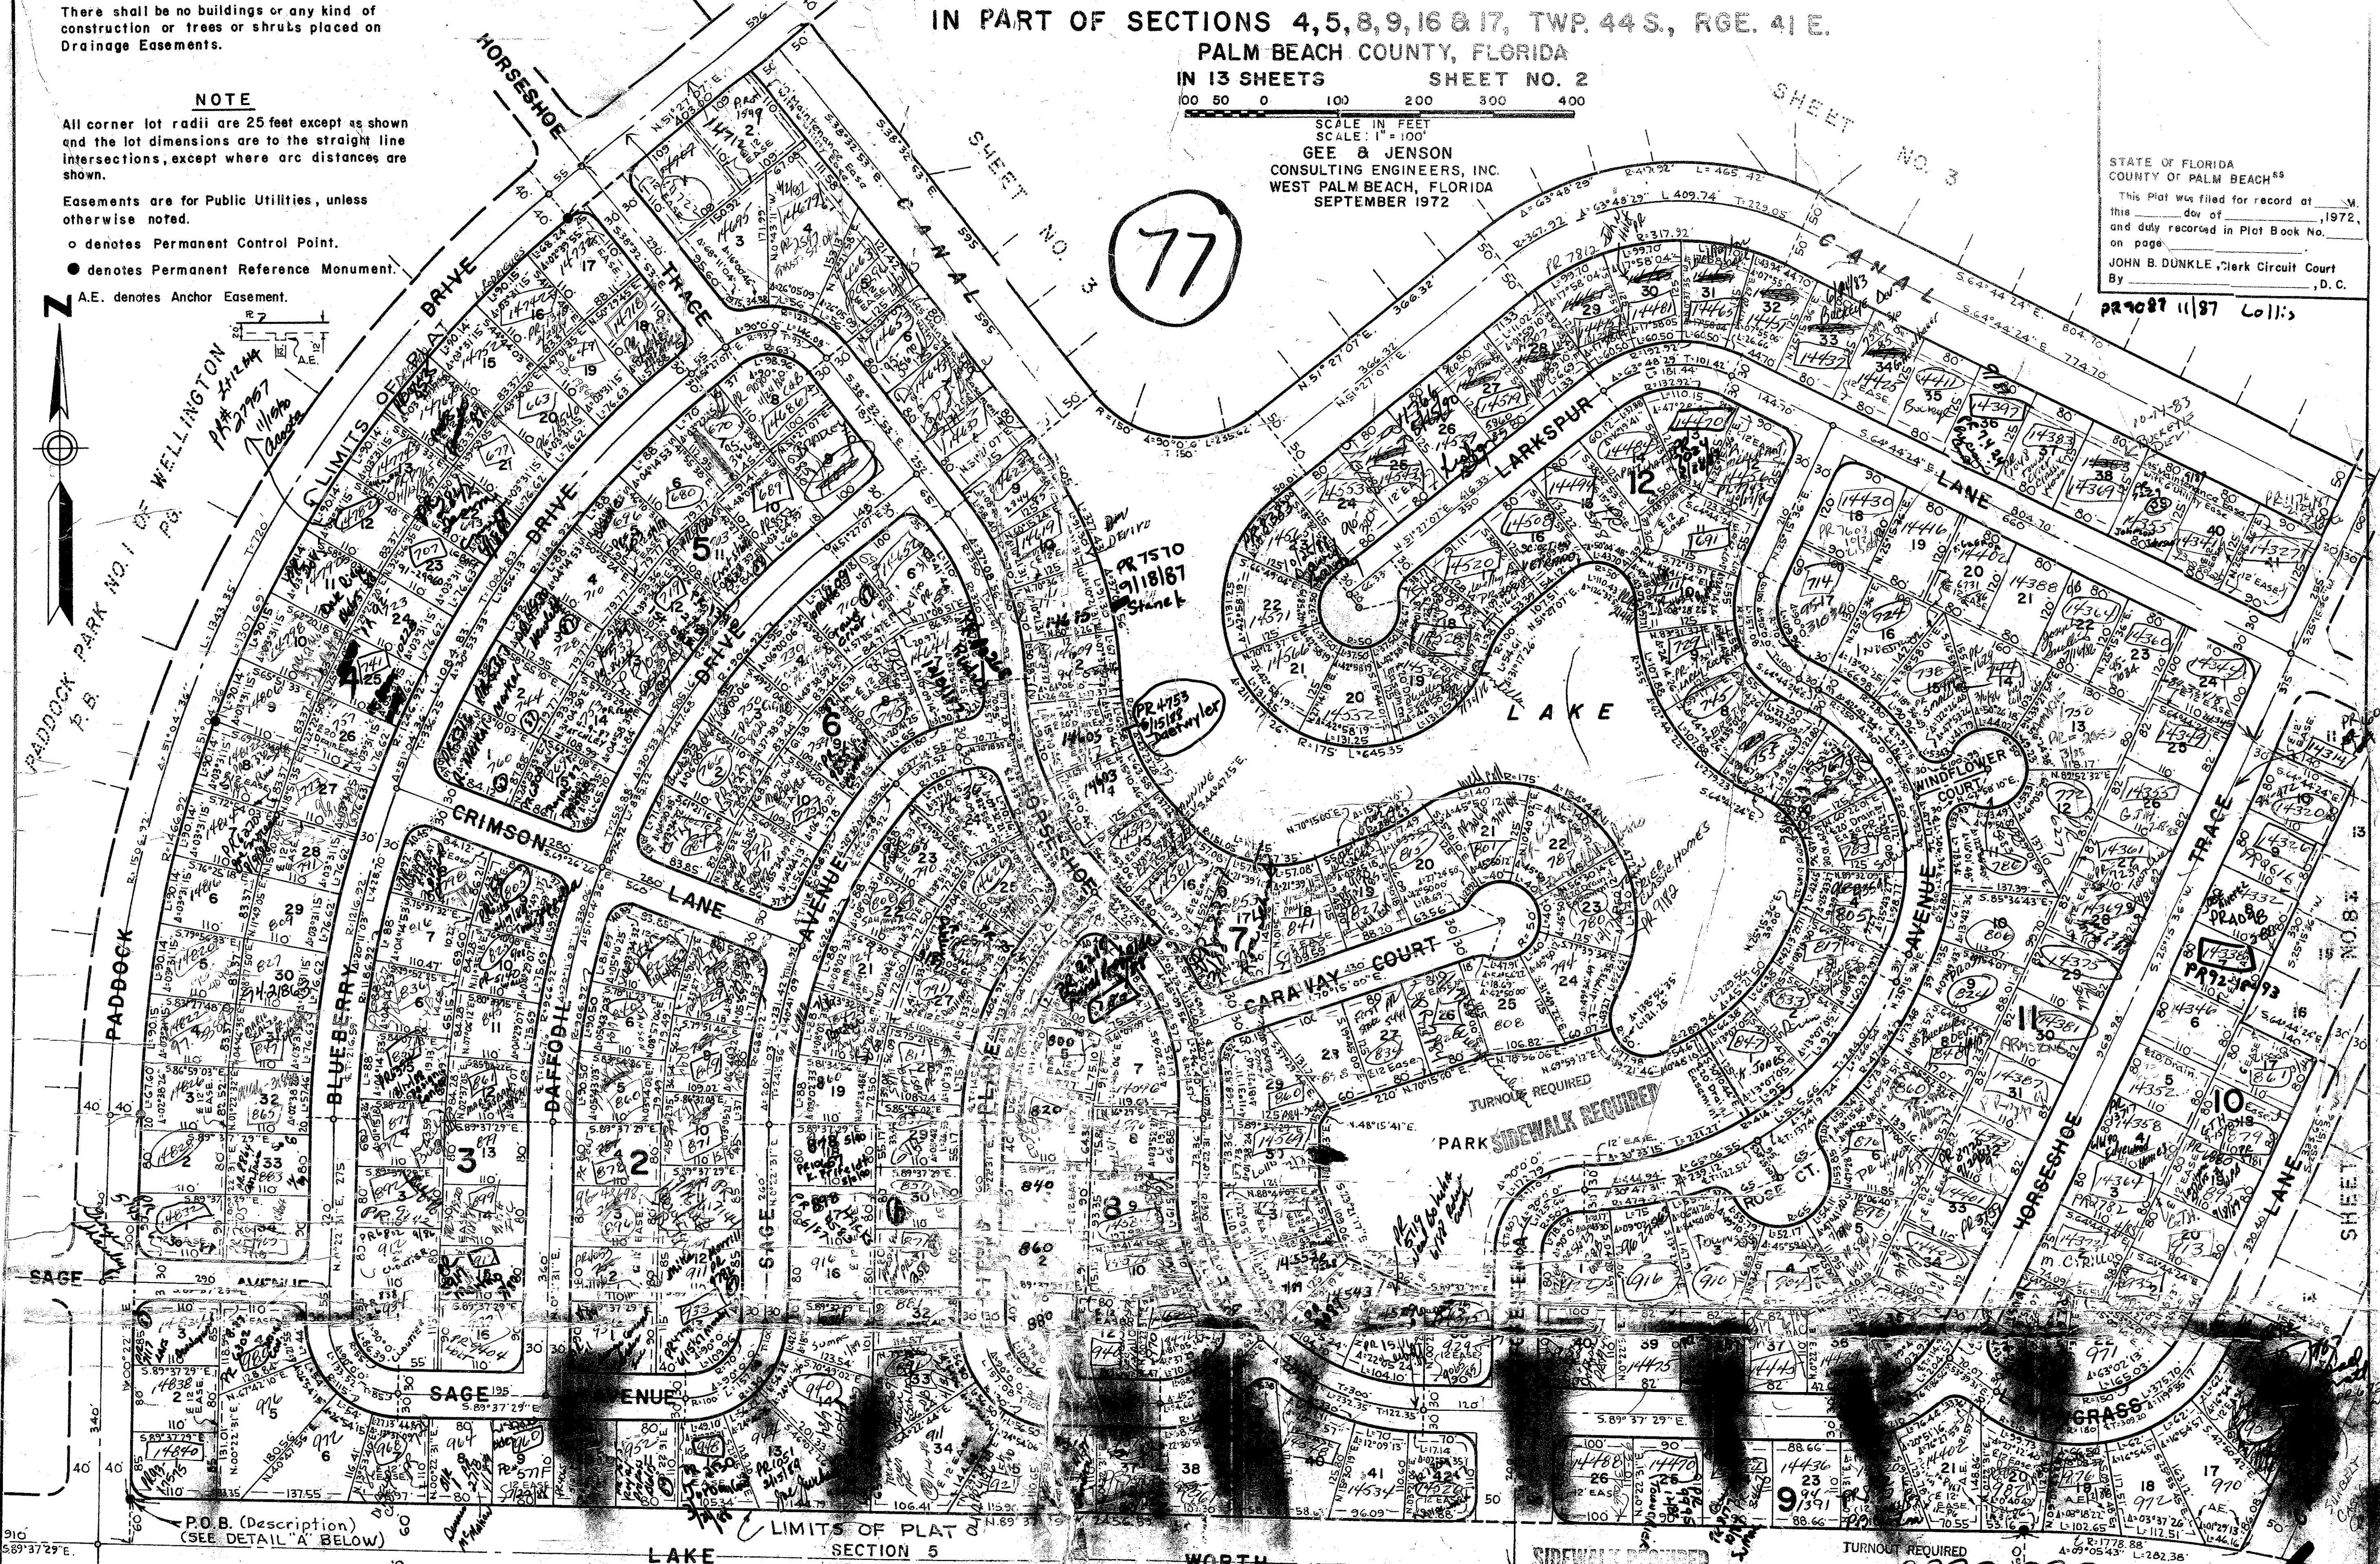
There shall be no buildings or any kind of construction or trees or shrubs placed on Drainage Easements.

NOTE
All corner lot radii are 25 feet except as shown and the lot dimensions are to the straight line intersections, except where arc distances are shown.

Easements are for Public Utilities, unless otherwise noted.

o denotes Permanent Control Point.

● denotes Permanent Reference Monument.

A.E. denotes Anchor Easement.

IN PART OF SECTIONS 4,5,8,9,16 & 17, TWP. 44 S., RGE. 41 E.
PALM BEACH COUNTY, FLORIDA
IN 13 SHEETS SHEET NO. 2

100 50 0 100 200 300 400
SCALE IN FEET
SCALE: 1" = 100'
GEE & JENSON
CONSULTING ENGINEERS, INC.
WEST PALM BEACH, FLORIDA
SEPTEMBER 1972

STATE OF FLORIDA
COUNTY OF PALM BEACH
This Plat was filed for record at ___M. this ___ day of ___, 1972, and duly recorded in Plat Book No. ___ on page ___
JOHN B. DUNKLE, Clerk Circuit Court
By ___, D.C.

77

SHEET NO. 3

PADDOCK PARK NO. 1 OF WELLINGTON P.B.

HORSESHOE DRIVE TRACE CANAL LIMITS OF PLAT DRIVE

CRIMSON LANE BLUEBERRY DAFFODIL SAGE AVENUE DRIVE HORSESHOE

LARKSPUR LANE LAKE WINDFLOWER COURT AVENUE TRACE

CARAVAY COURT PARK SIDEWALK REQUIRED TURNOUT REQUIRED ROSE CT. HORSESHOE LANE

SAGE AVENUE GRASS SHEET NO. 8

PADDOCK

P.O.B. (Description) (SEE DETAIL "A" BELOW)
LIMITS OF PLAT SECTION 5
LAKE WORTH
SIDEWALK REQUIRED TURNOUT REQUIRED

PR 9087 11/87 Collis
PR 7570 9/18/87 Staneck
PR 4753 Boerwyler